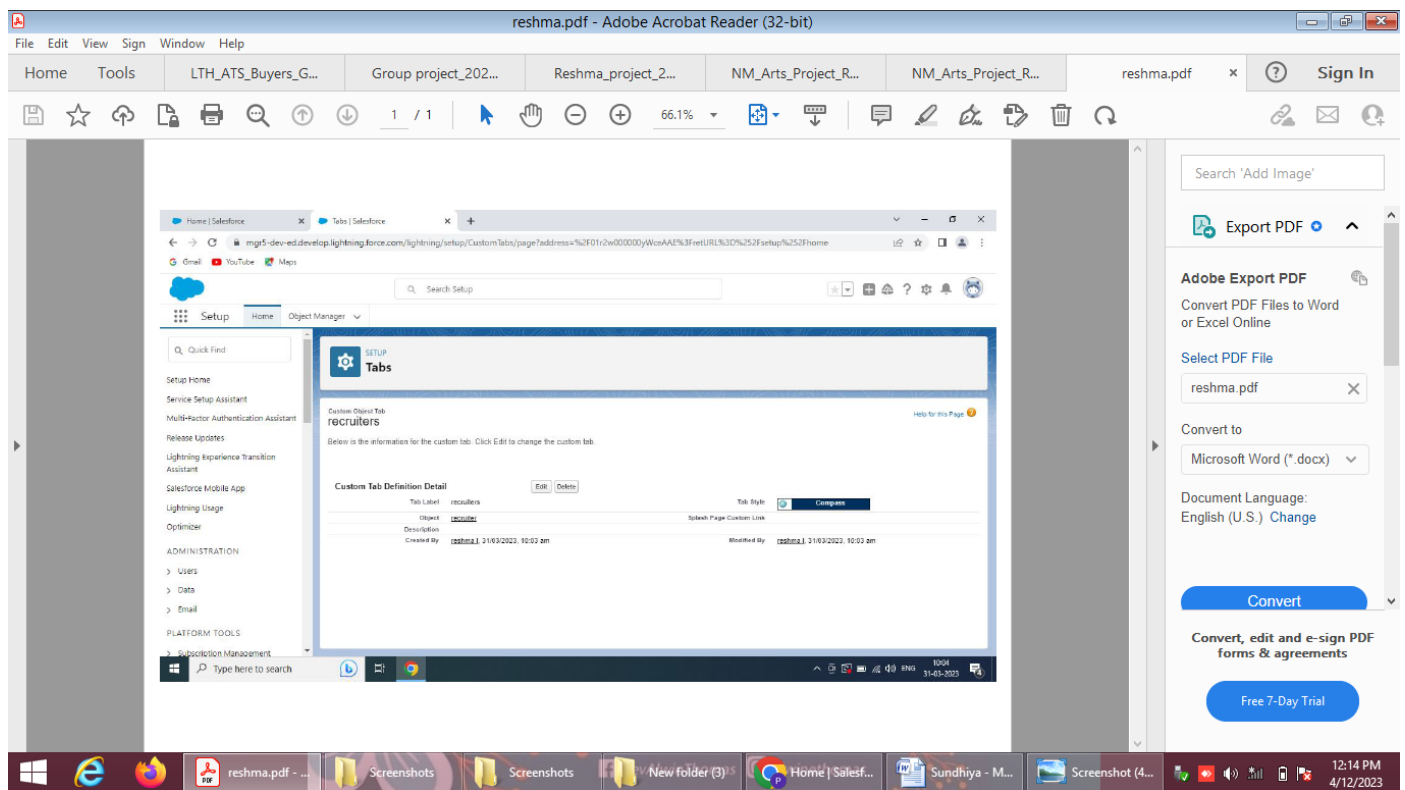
reshma.pdf - Adobe Acrobat Reader (32-bit)

File Edit View Sign Window Help

Home Tools LTH_ATS_Buyers_G... Group project_202... Reshma_project_2... NM_Arts_Project_R... NM_Arts_Project_R... reshma.pdf × ? Sign In

1 / 1 66.1%

Home | Salesforce × Tabs | Salesforce × +

mgr5-dev-ed.develop.lightning.force.com/lightning/setup/CustomTabs/page?address=%2F01r2w000000yWceAAE%3FretURL%3D%252Fsetup%252Fhome

Gmail YouTube Maps

Search Setup

Setup Home Object Manager

Quick Find

Setup Home
Service Setup Assistant
Multi-Factor Authentication Assistant
Release Updates
Lightning Experience Transition Assistant
Salesforce Mobile App
Lightning Usage
Optimizer

ADMINISTRATION
> Users
> Data
> Email

PLATFORM TOOLS
> Subscription Management

SETUP
Tabs

Custom Object Tab
recruiters
Help for this Page
Below is the information for the custom tab. Click Edit to change the custom tab.

Custom Tab Definition Detail Edit Delete

| Tab Label | recruiters | Tab Style | Compass |
|---|---|---|---|
| Object | recruiter | Splash Page Custom Link | |
| Description | | | |
| Created By | reshma I, 31/03/2023, 10:03 am | Modified By | reshma I, 31/03/2023, 10:03 am |

Type here to search
ENG 10:04 31-03-2023

Search 'Add Image'

Export PDF

Adobe Export PDF
Convert PDF Files to Word or Excel Online

Select PDF File
reshma.pdf

Convert to
Microsoft Word (*.docx)

Document Language:
English (U.S.) Change

Convert

Convert, edit and e-sign PDF forms & agreements

Free 7-Day Trial

reshma.pdf - ... Screenshots Screenshots New folder (3) Home | Salesf... Sundhiya - M... Screenshot (4... 12:14 PM 4/12/2023